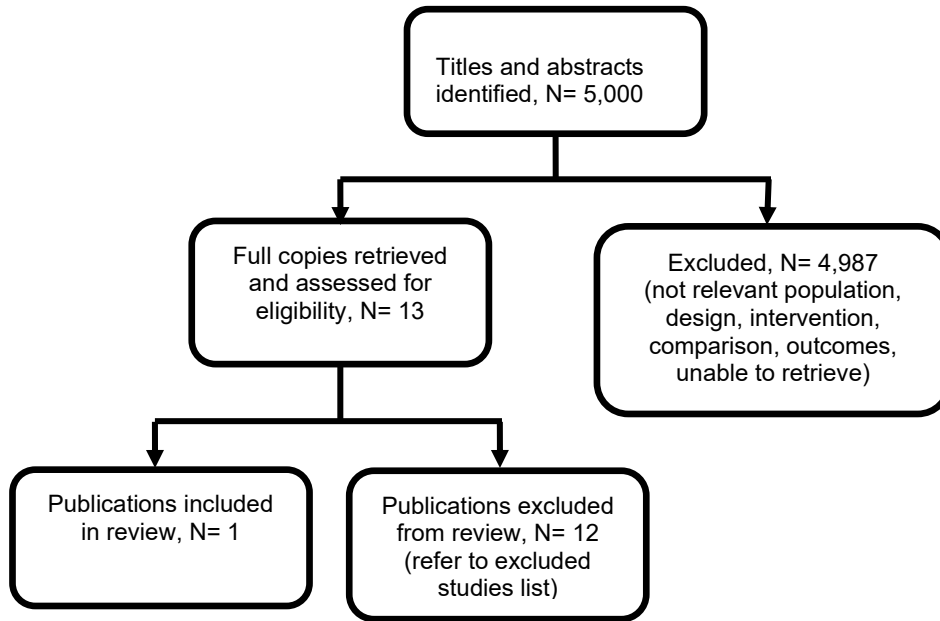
Titles and abstracts identified, N= 5,000

Full copies retrieved and assessed for eligibility, N= 13

Excluded, N= 4,987 (not relevant population, design, intervention, comparison, outcomes, unable to retrieve)

Publications included in review, N= 1

Publications excluded from review, N= 12 (refer to excluded studies list)